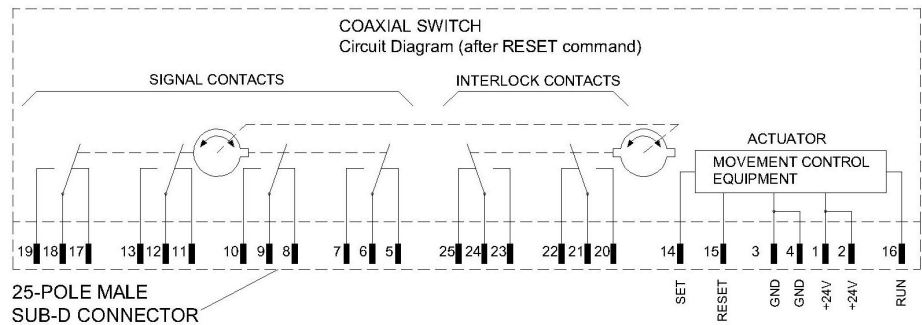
COAXIAL SWITCH
Circuit Diagram (after RESET command)

SIGNAL CONTACTS

INTERLOCK CONTACTS

ACTUATOR

MOVEMENT CONTROL EQUIPMENT

19 18 17 13 12 11 10 9 8 7 6 5 25 24 23 22 21 20 14 15 3 4 1 2 16

SET RESET GND GND +24V +24V RUN

25-POLE MALE
SUB-D CONNECTOR